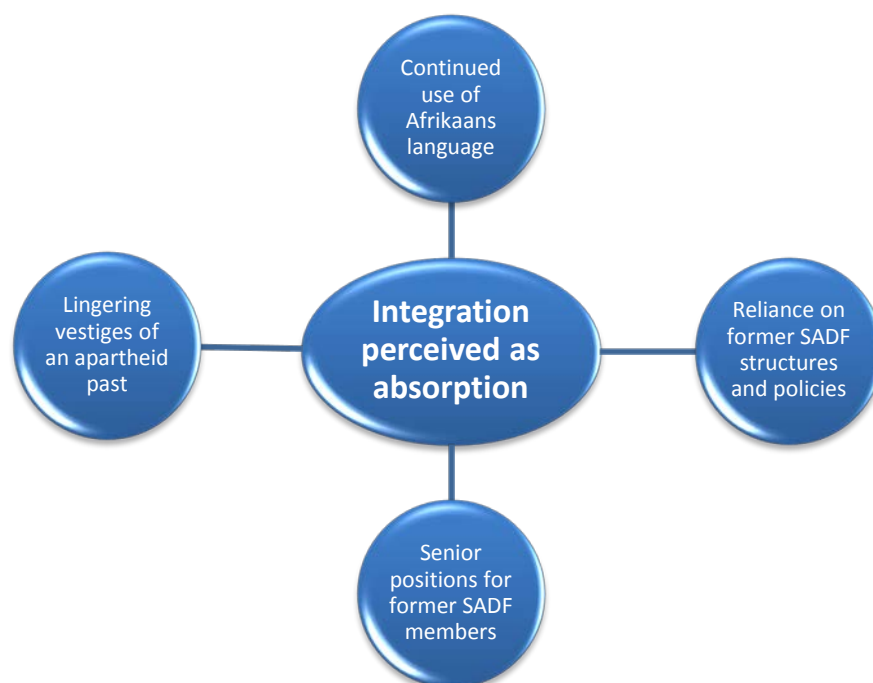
Continued use of Afrikaans language

Lingering vestiges of an apartheid past

Integration perceived as absorption

Reliance on former SADF structures and policies

Senior positions for former SADF members